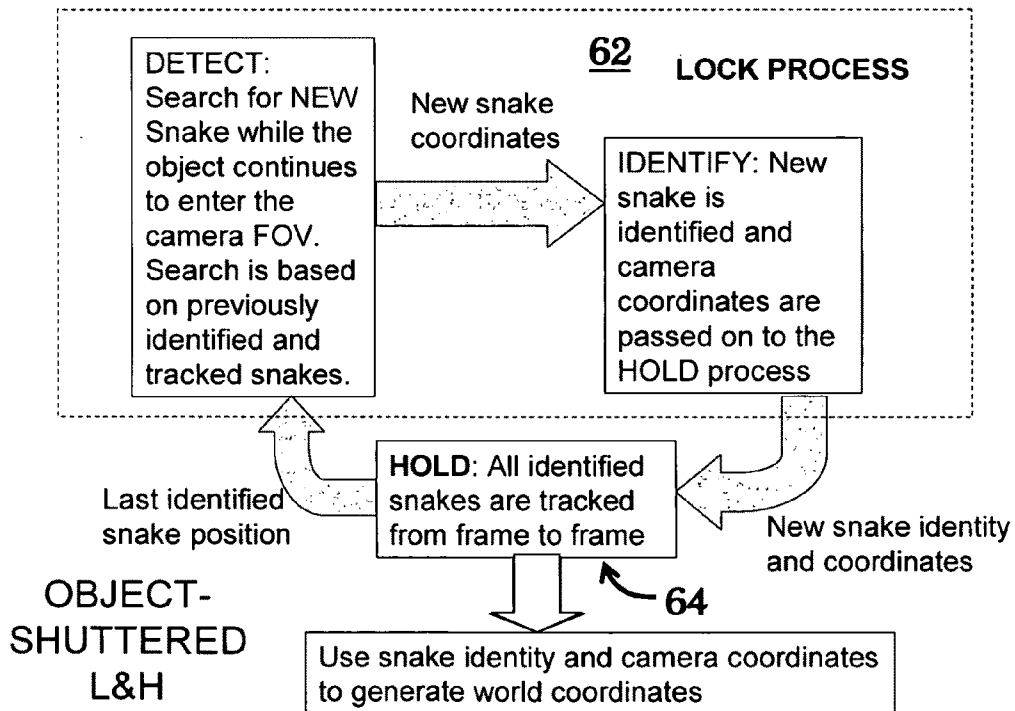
62

LOCK PROCESS

DETECT: Search for NEW Snake while the object continues to enter the camera FOV. Search is based on previously identified and tracked snakes.

New snake coordinates

IDENTIFY: New snake is identified and camera coordinates are passed on to the HOLD process

Last identified snake position

HOLD: All identified snakes are tracked from frame to frame

New snake identity and coordinates

64

OBJECT-SHUTTERED L&H

Use snake identity and camera coordinates to generate world coordinates